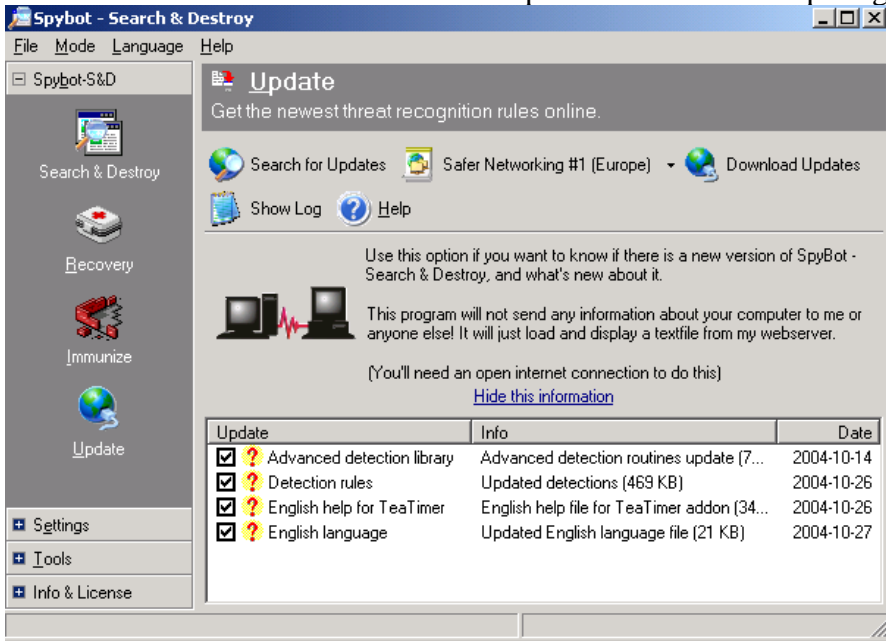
Spybot - Search & Destroy

File Mode Language Help

Spybot-S&D

Search & Destroy

Recovery

Immunize

Update

Settings

Tools

Info & License

Update
Get the newest threat recognition rules online.

Search for Updates Safer Networking #1 (Europe) Download Updates

Show Log Help

Use this option if you want to know if there is a new version of SpyBot - Search & Destroy, and what's new about it.

This program will not send any information about your computer to me or anyone else! It will just load and display a textfile from my webserver.

(You'll need an open internet connection to do this)

Hide this information

| Update | Info | Date |
|---|---|---|
| Advanced detection library | Advanced detection routines update (7... | 2004-10-14 |
| Detection rules | Updated detections (469 KB) | 2004-10-26 |
| English help for TeaTimer | English help file for TeaTimer addon (34... | 2004-10-26 |
| English language | Updated English language file (21 KB) | 2004-10-27 |